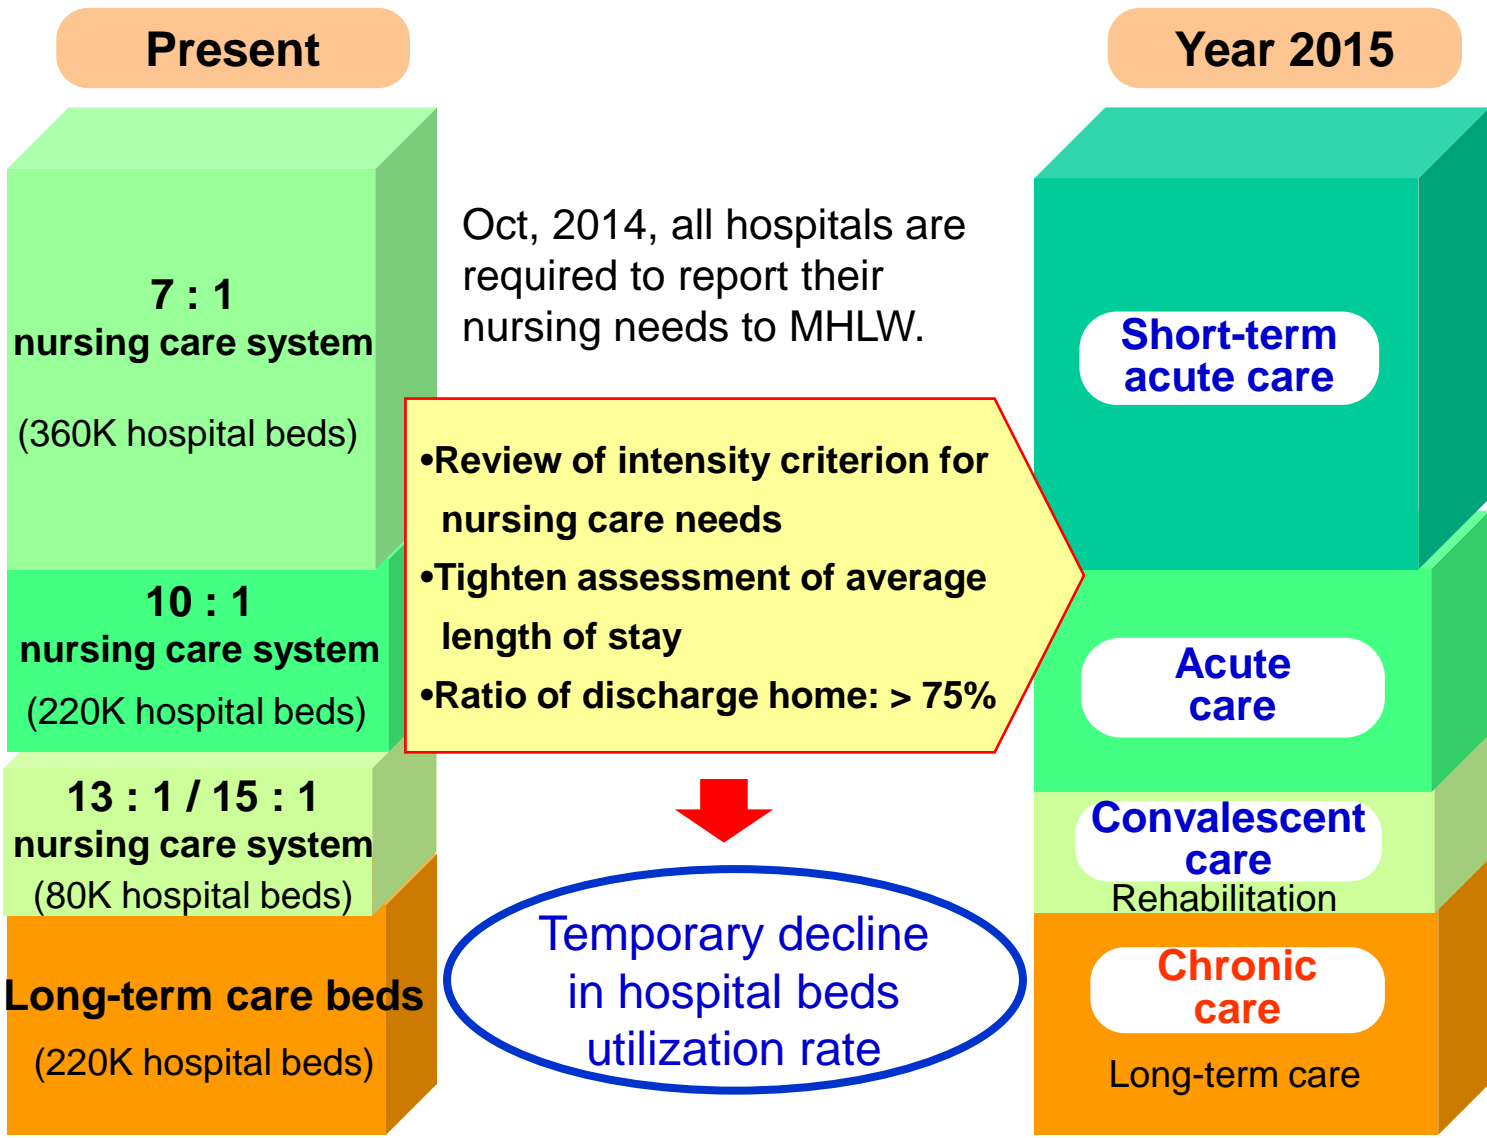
Present

Year 2015

7 : 1
nursing care system

(360K hospital beds)

10 : 1
nursing care system
(220K hospital beds)

13 : 1 / 15 : 1
nursing care system
(80K hospital beds)

Long-term care beds
(220K hospital beds)

Oct, 2014, all hospitals are required to report their nursing needs to MHLW.

•Review of intensity criterion for nursing care needs
•Tighten assessment of average length of stay
•Ratio of discharge home: > 75%

Temporary decline in hospital beds utilization rate

Short-term acute care

Acute care

Convalescent care
Rehabilitation

Chronic care

Long-term care